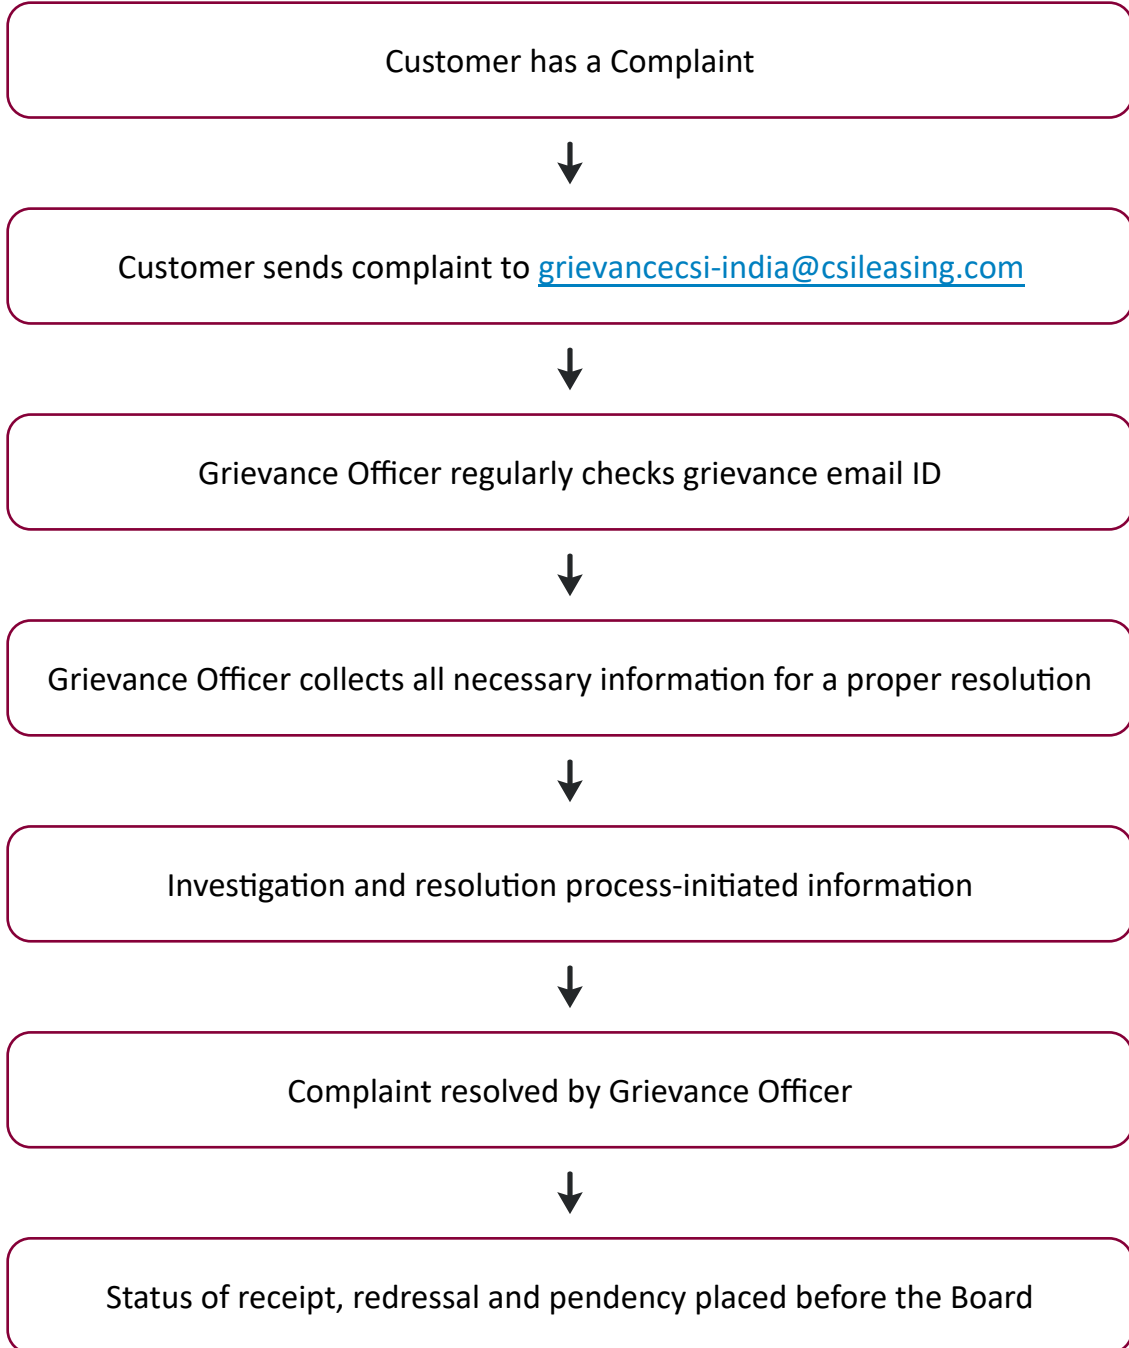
Customer has a Complaint

Customer sends complaint to grievancecsi-india@csileasing.com

Grievance Officer regularly checks grievance email ID

Grievance Officer collects all necessary information for a proper resolution

Investigation and resolution process-initiated information

Complaint resolved by Grievance Officer

Status of receipt, redressal and pendency placed before the Board